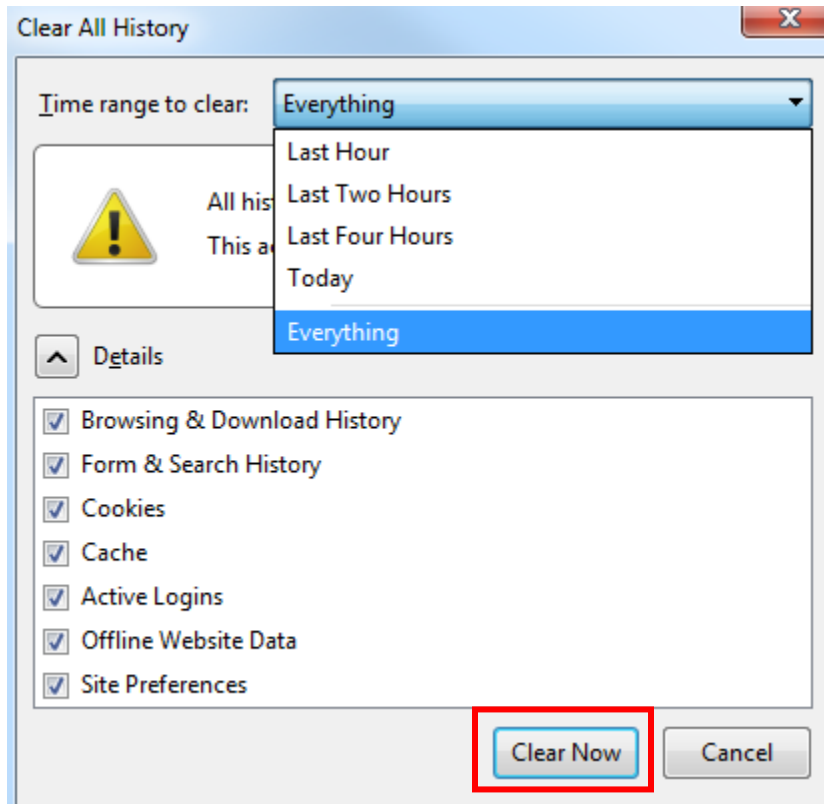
Clear All History

Time range to clear: Everything

Last Hour
Last Two Hours
Last Four Hours
Today
Everything

All his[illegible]
This a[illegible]

Details

Browsing & Download History
Form & Search History
Cookies
Cache
Active Logins
Offline Website Data
Site Preferences

Clear Now
Cancel